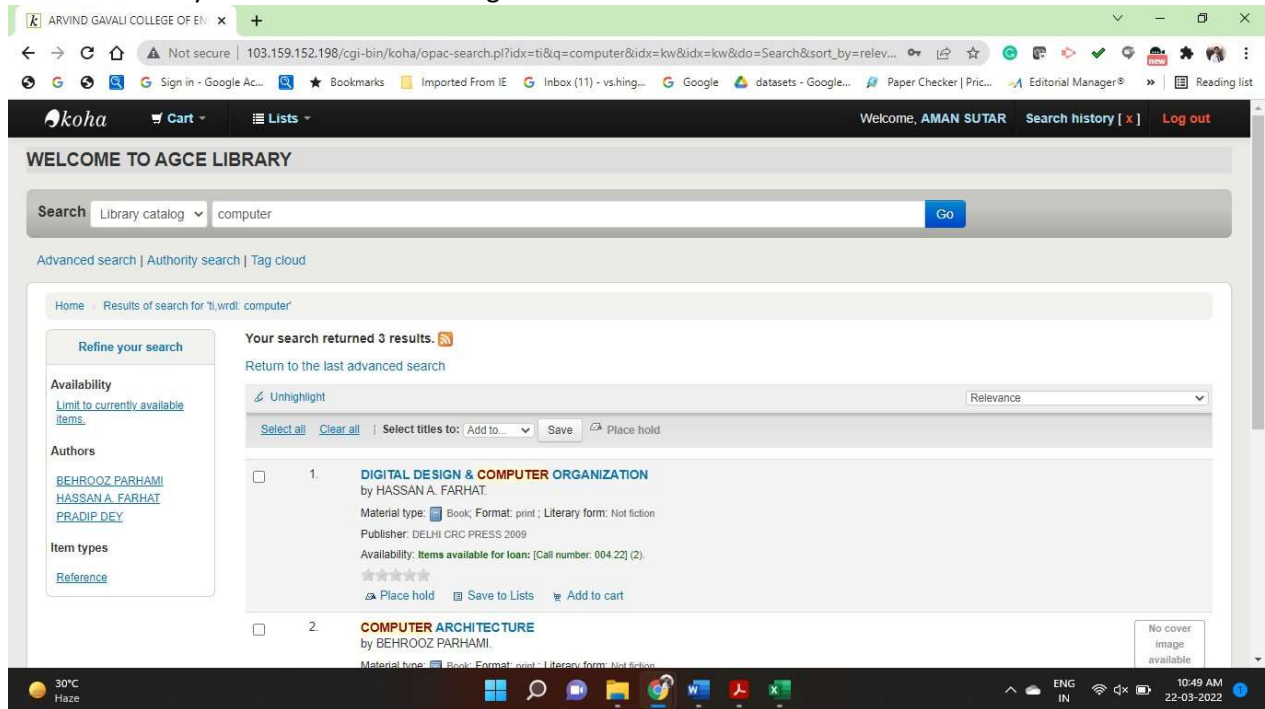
ARVIND GAVALI COLLEGE OF EN ×

Not secure | 103.159.152.198/cgi-bin/koha/opac-search.pl?idx=ti&q=computer&idx=kw&idx=kw&do=Search&sort_by=relev...

Sign in - Google Ac... Bookmarks Imported From IE Inbox (11) - vs.hing... Google datasets - Google... Paper Checker | Pric... Editorial Manager® » Reading list

koha Cart Lists Welcome, AMAN SUTAR Search history [ x ] Log out

WELCOME TO AGCE LIBRARY

Search Library catalog computer Go

Advanced search | Authority search | Tag cloud

Home › Results of search for 'ti,wrdl: computer'

Refine your search

Availability
Limit to currently available items.

Authors
BEHROOZ PARHAMI
HASSAN A. FARHAT
PRADIP DEY

Item types
Reference

Your search returned 3 results.

Return to the last advanced search

Unhighlight

Relevance

Select all Clear all | Select titles to: Add to... Save Place hold

1. DIGITAL DESIGN & COMPUTER ORGANIZATION
by HASSAN A. FARHAT.
Material type: Book; Format: print ; Literary form: Not fiction
Publisher: DELHI CRC PRESS 2009
Availability: Items available for loan: [Call number: 004.22] (2).
Place hold Save to Lists Add to cart

2. COMPUTER ARCHITECTURE
by BEHROOZ PARHAMI.
Material type: Book; Format: print ; Literary form: Not fiction

No cover image available

30°C Haze

ENG IN 10:49 AM 22-03-2022